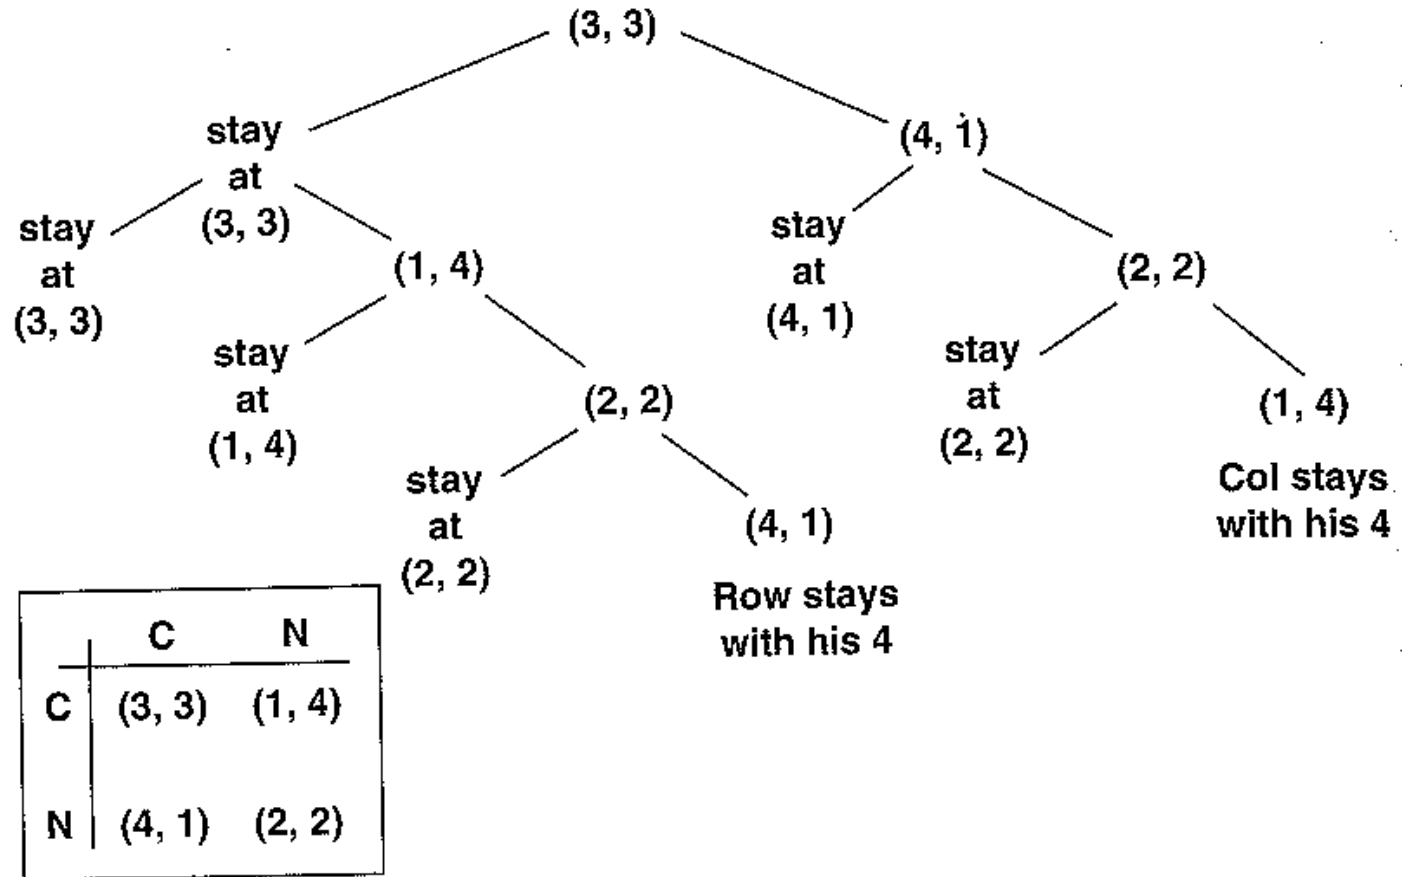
(3, 3)

stay at (3, 3)

(4, 1)

stay at (3, 3)

(1, 4)

stay at (4, 1)

(2, 2)

stay at (1, 4)

(2, 2)

stay at (2, 2)

(1, 4)

stay at (2, 2)

(4, 1)

Col stays with his 4

Row stays with his 4

| | C | N |
|---|---|---|
| C | (3, 3) | (1, 4) |
| N | (4, 1) | (2, 2) |